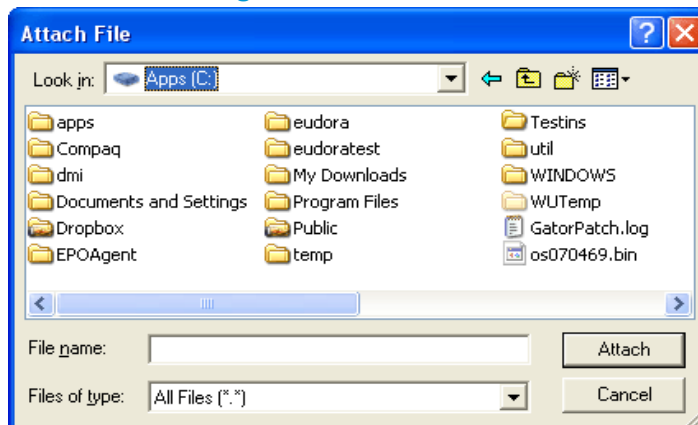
Attach File

Look in: Apps (C:)

apps
Compaq
dmi
Documents and Settings
Dropbox
EPOAgent

eudora
eudoratest
My Downloads
Program Files
Public
temp

Testins
util
WINDOWS
WUTemp
GatorPatch.log
os070469.bin

File name:
Files of type: All Files (*.*)

Attach
Cancel